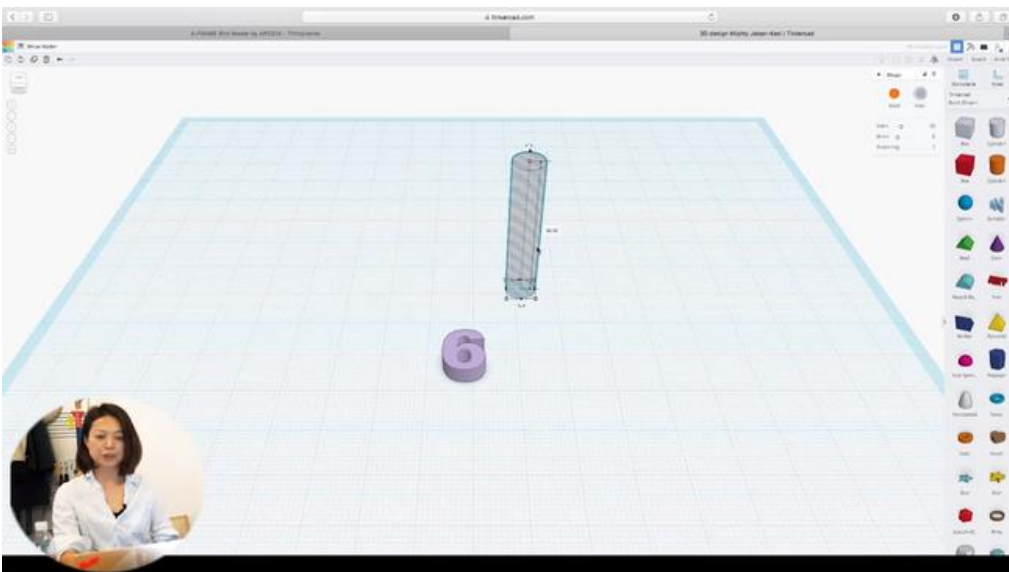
tinkercad.com

A-FRAME Bird Model by APCEVA - Thingiverse

3D design Mighty Jaban-Kasi | Tinkercad

6

Shape

Solid

Hole

Tinkercad

Basic Shapes

Box

Cylinder

Box

Cylinder

Sphere

Scribble

Roof

Cone

Round Roof

Text

Wedge

Pyramid

Half Sphere

Polygon

Paraboloid

Torus

Tube

Knot

Star

Star

Heart

Ring

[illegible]